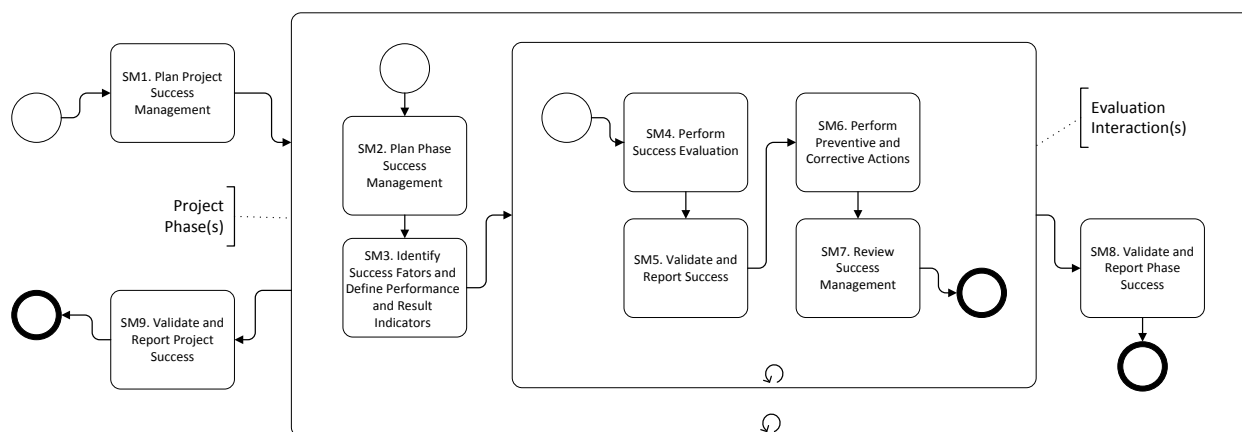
SM1. Plan Project Success Management

SM2. Plan Phase Success Management

SM3. Identify Success Fators and Define Performance and Result Indicators

SM4. Perform Success Evaluation

SM5. Validate and Report Success

SM6. Perform Preventive and Corrective Actions

SM7. Review Success Management

Evaluation Interaction(s)

Project Phase(s)

SM8. Validate and Report Phase Success

SM9. Validate and Report Project Success